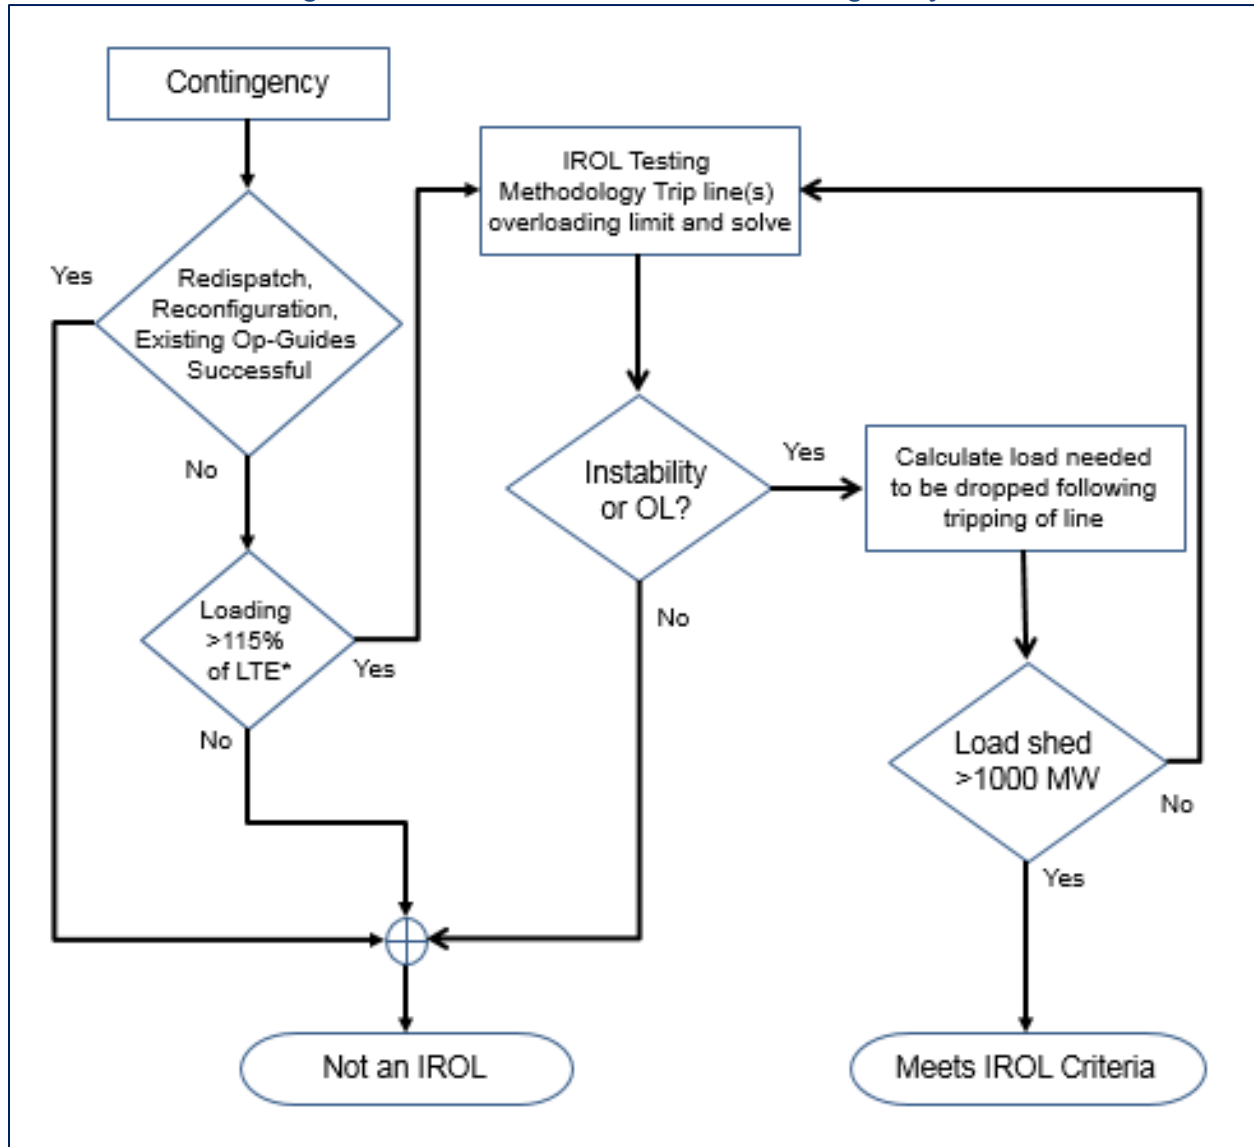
Contingency

Redispatch, Reconfiguration, Existing Op-Guides Successful

Yes

No

Loading >115% of LTE*

Yes

No

IROL Testing Methodology Trip line(s) overloading limit and solve

Instability or OL?

Yes

No

Calculate load needed to be dropped following tripping of line

Load shed >1000 MW

No

Yes

Not an IROL

Meets IROL Criteria